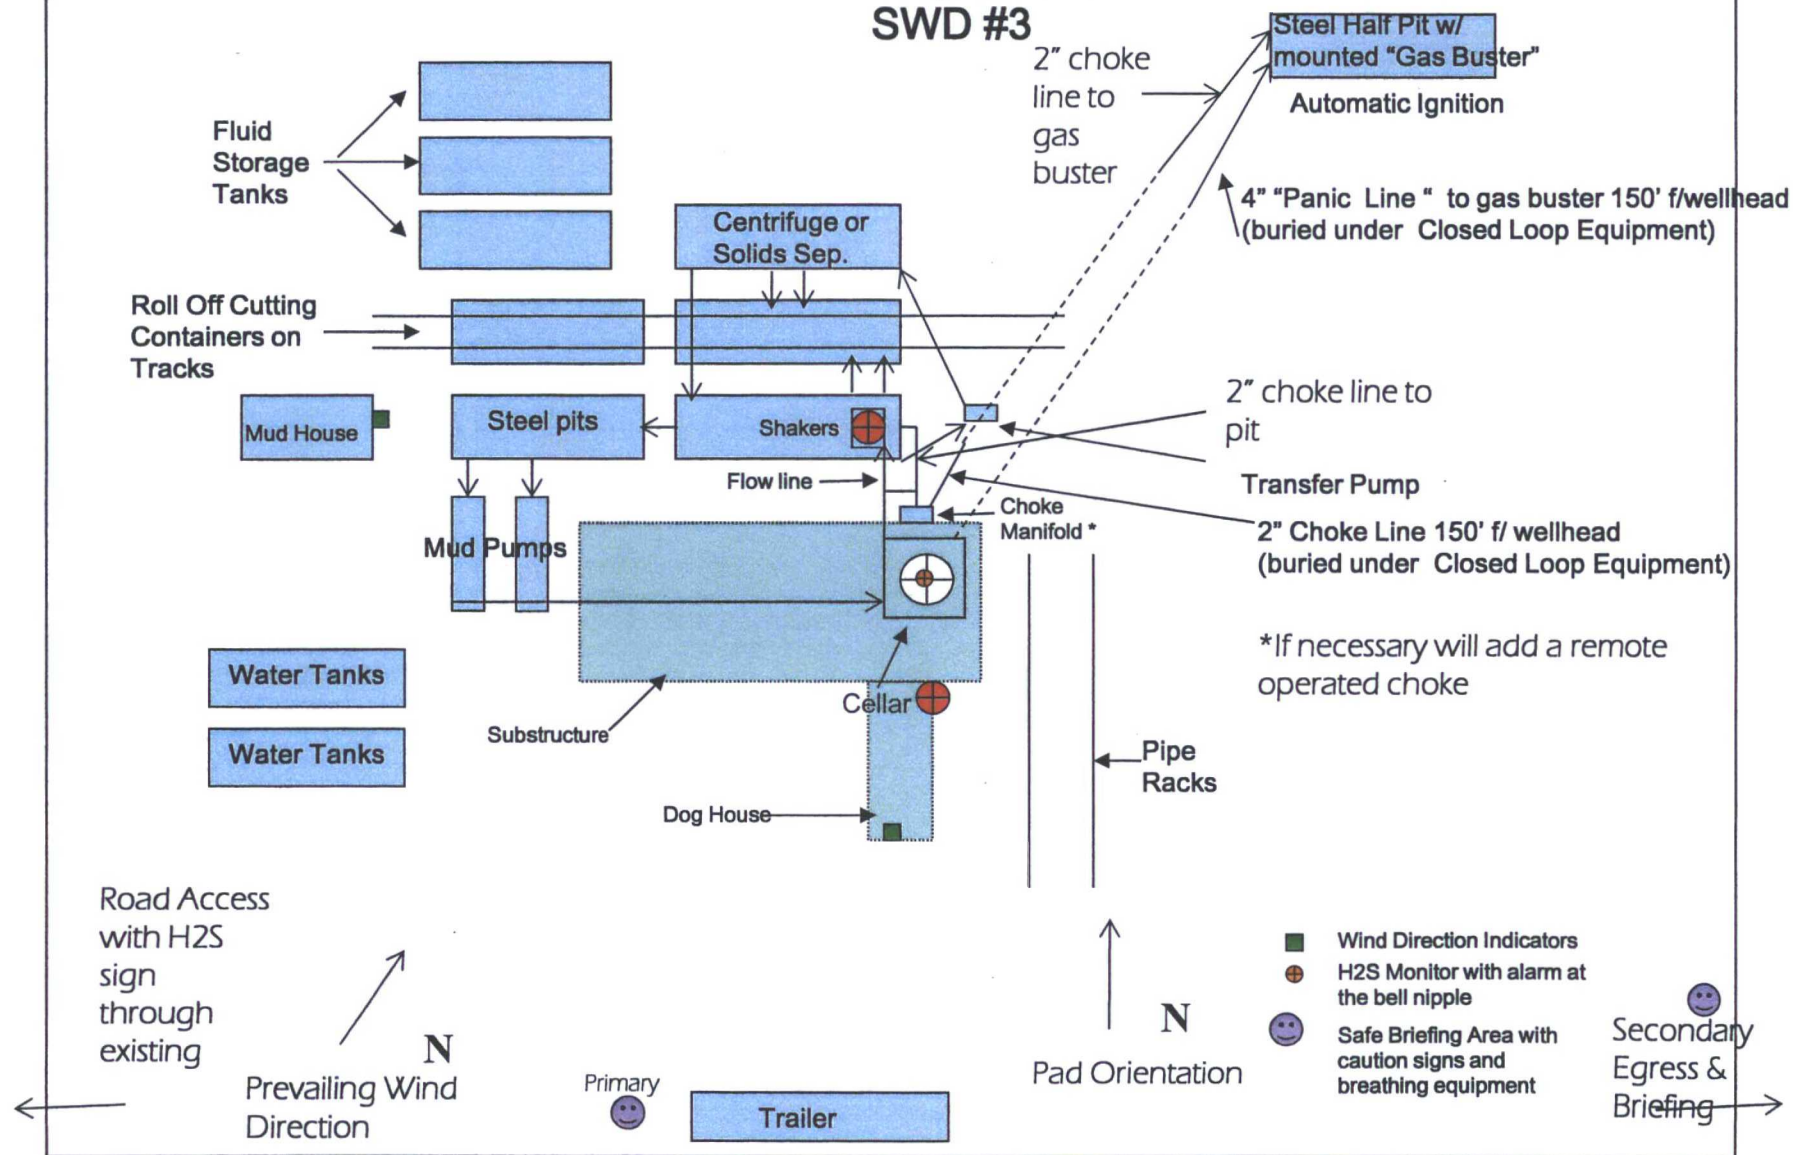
SWD #3

2" choke line to gas buster

Steel Half Pit w/ mounted "Gas Buster"

Automatic Ignition

Fluid Storage Tanks

Centrifuge or Solids Sep.

4" "Panic Line " to gas buster 150' f/wellhead (buried under Closed Loop Equipment)

Roll Off Cutting Containers on Tracks

Mud House

Steel pits

Shakers

2" choke line to pit

Flow line

Transfer Pump

Choke Manifold *

2" Choke Line 150' f/ wellhead (buried under Closed Loop Equipment)

Mud Pumps

*If necessary will add a remote operated choke

Water Tanks

Water Tanks

Cellar

Substructure

Pipe Racks

Dog House

Road Access with H2S sign through existing

N

Prevailing Wind Direction

Primary

Trailer

N

Pad Orientation

Wind Direction Indicators

H2S Monitor with alarm at the bell nipple

Safe Briefing Area with caution signs and breathing equipment

Secondary Egress & Briefing